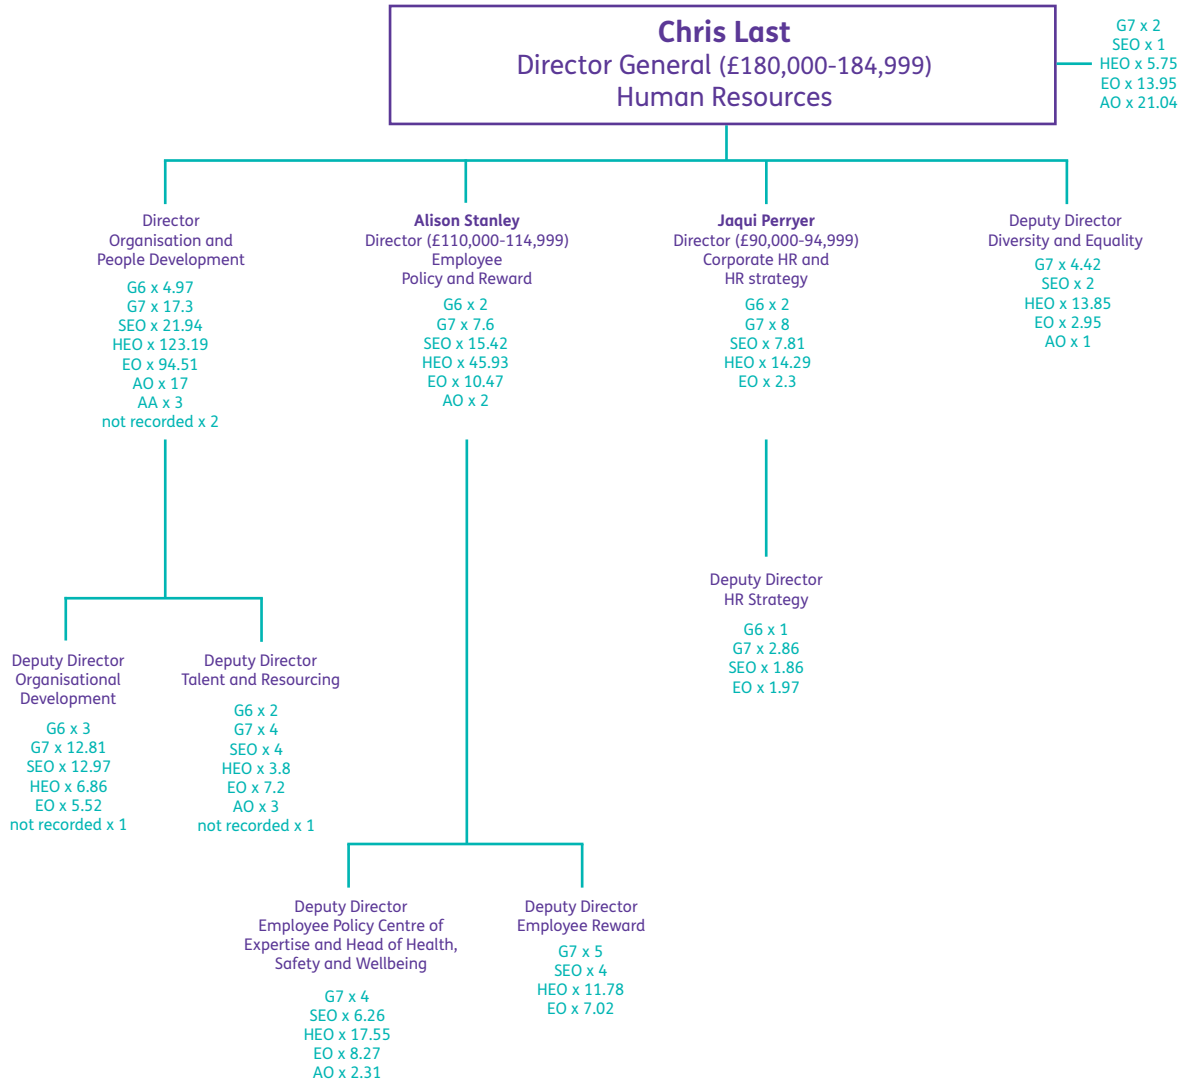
Chris Last
Director General (£180,000-184,999)
Human Resources

G7 x 2
SEO x 1
HEO x 5.75
EO x 13.95
AO x 21.04

Director
Organisation and
People Development

G6 x 4.97
G7 x 17.3
SEO x 21.94
HEO x 123.19
EO x 94.51
AO x 17
AA x 3
not recorded x 2

Alison Stanley
Director (£110,000-114,999)
Employee
Policy and Reward

G6 x 2
G7 x 7.6
SEO x 15.42
HEO x 45.93
EO x 10.47
AO x 2

Jaqui Perryer
Director (£90,000-94,999)
Corporate HR and
HR strategy

G6 x 2
G7 x 8
SEO x 7.81
HEO x 14.29
EO x 2.3

Deputy Director
Diversity and Equality

G7 x 4.42
SEO x 2
HEO x 13.85
EO x 2.95
AO x 1

Deputy Director
HR Strategy

G6 x 1
G7 x 2.86
SEO x 1.86
EO x 1.97

Deputy Director
Organisational
Development

G6 x 3
G7 x 12.81
SEO x 12.97
HEO x 6.86
EO x 5.52
not recorded x 1

Deputy Director
Talent and Resourcing

G6 x 2
G7 x 4
SEO x 4
HEO x 3.8
EO x 7.2
AO x 3
not recorded x 1

Deputy Director
Employee Policy Centre of
Expertise and Head of Health,
Safety and Wellbeing

G7 x 4
SEO x 6.26
HEO x 17.55
EO x 8.27
AO x 2.31

Deputy Director
Employee Reward

G7 x 5
SEO x 4
HEO x 11.78
EO x 7.02